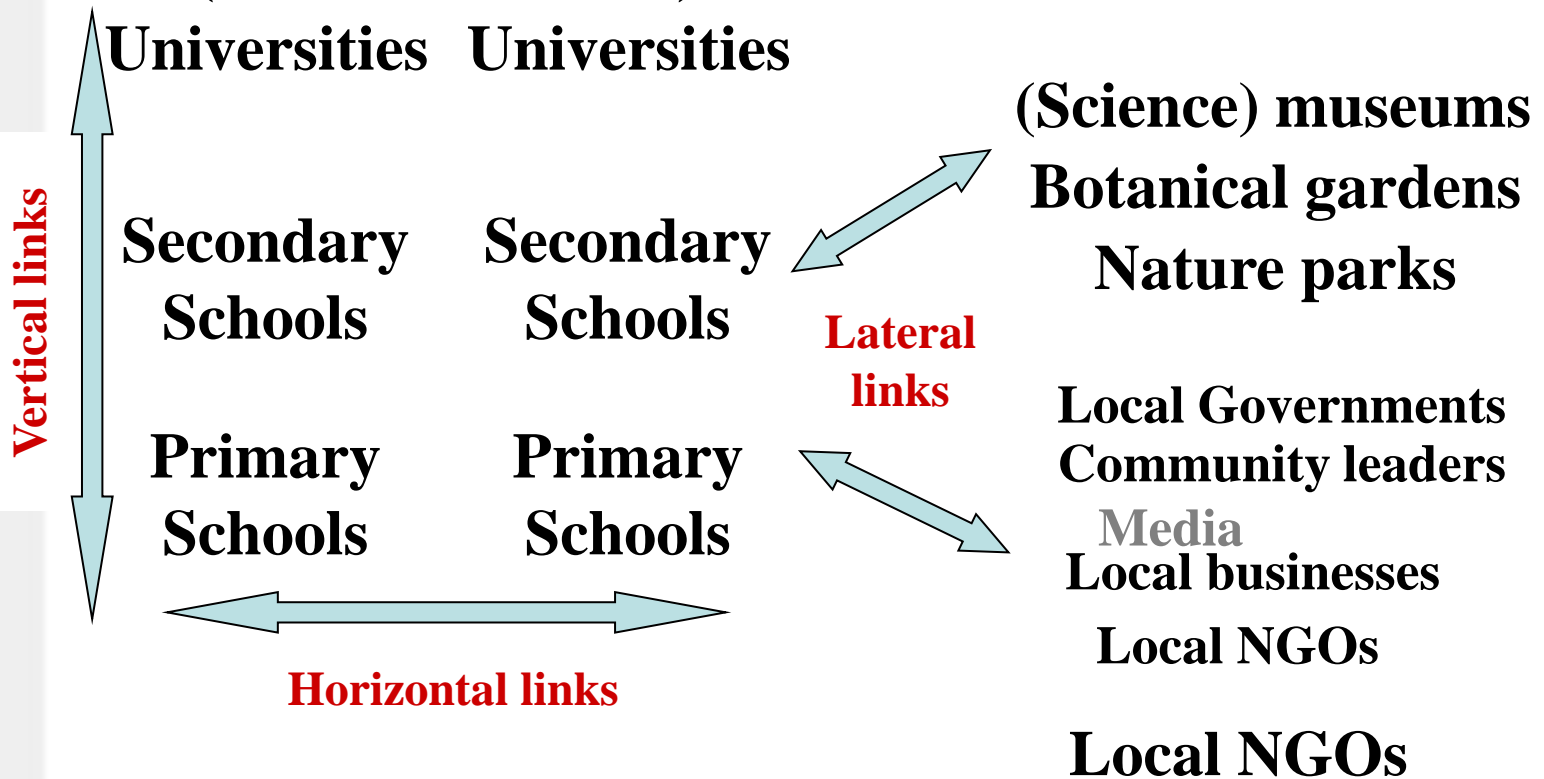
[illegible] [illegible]
Universities Universities

Vertical links

Secondary Schools

Secondary Schools

Primary Schools

Primary Schools

Horizontal links

Lateral links

(Science) museums
Botanical gardens
Nature parks

Local Governments
Community leaders
Media
Local businesses
Local NGOs

Local NGOs